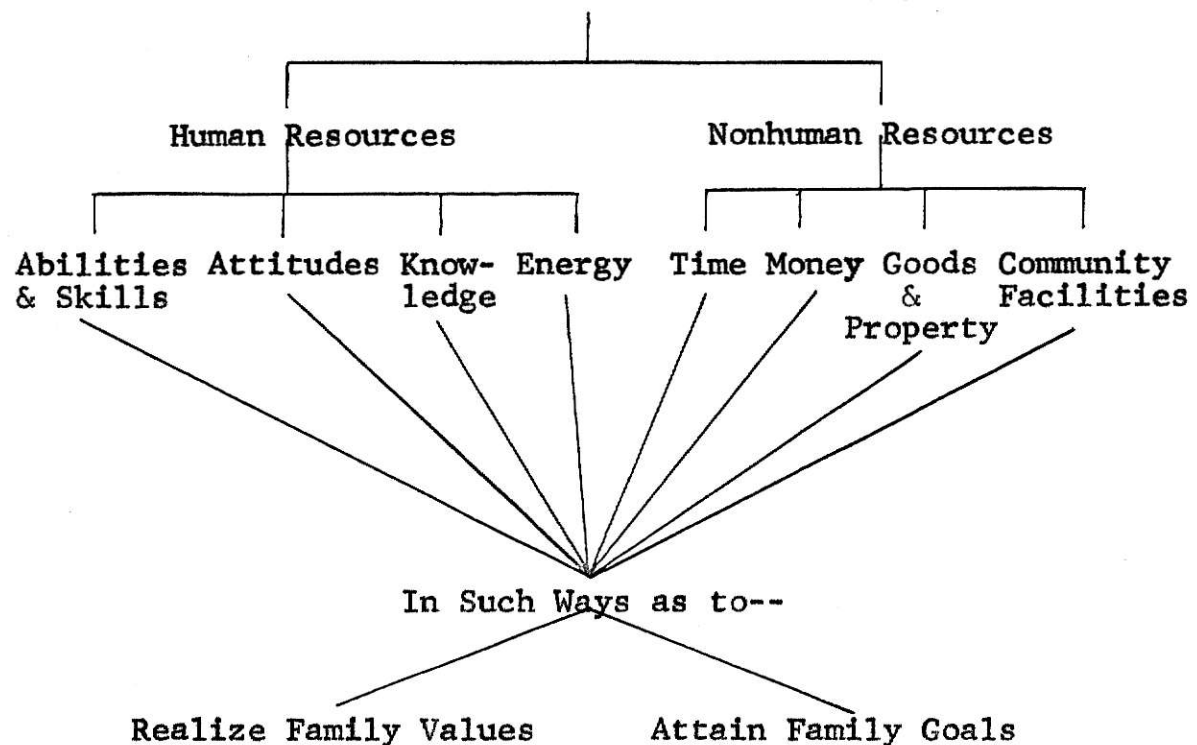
Human Resources

Nonhuman Resources

Abilities & Skills

Attitudes

Knowledge

Energy

Time

Money

Goods & Property

Community Facilities

In Such Ways as to--

Realize Family Values

Attain Family Goals